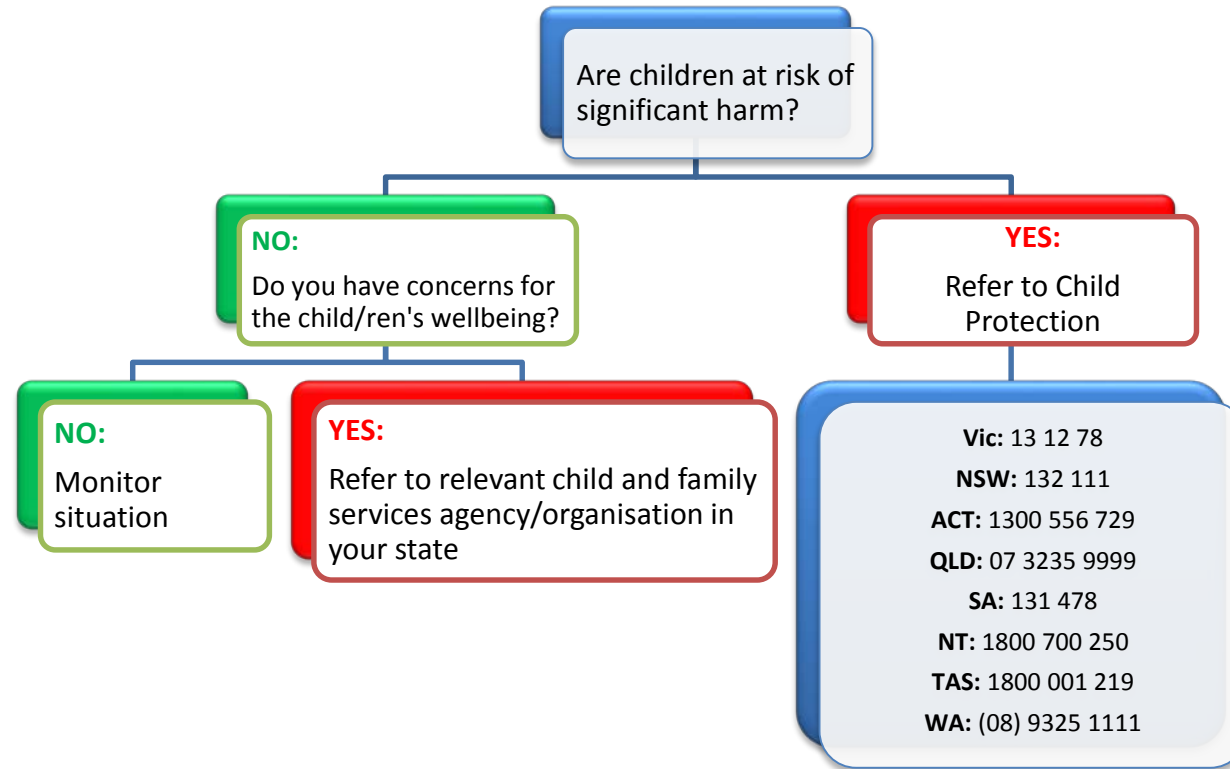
Are children at risk of significant harm?

NO:
Do you have concerns for the child/ren's wellbeing?

YES:
Refer to Child Protection

NO:
Monitor situation

YES:
Refer to relevant child and family services agency/organisation in your state

Vic: 13 12 78
NSW: 132 111
ACT: 1300 556 729
QLD: 07 3235 9999
SA: 131 478
NT: 1800 700 250
TAS: 1800 001 219
WA: (08) 9325 1111